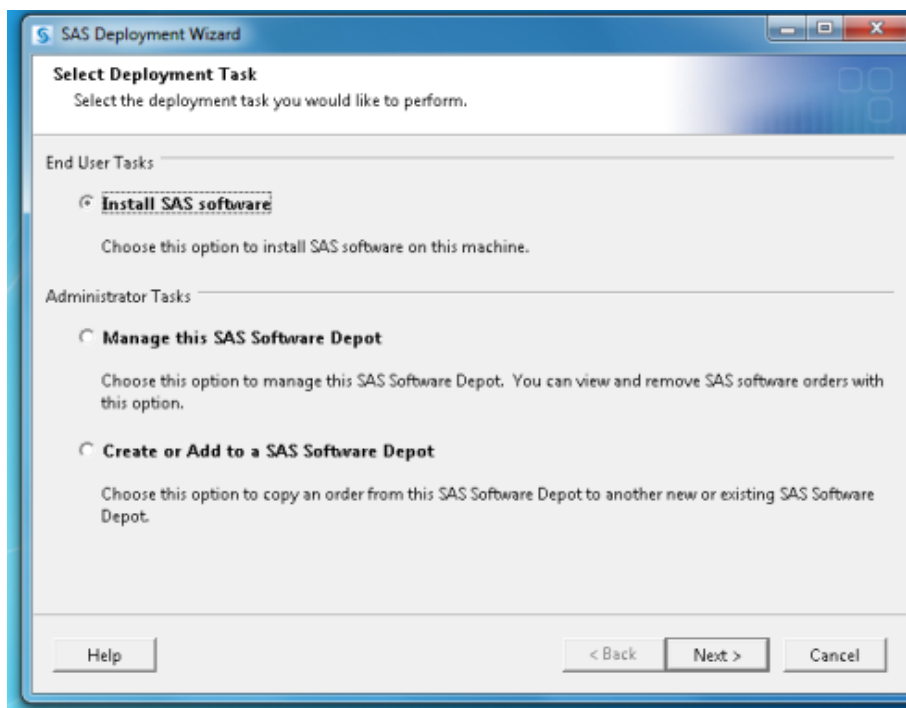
SAS Deployment Wizard

Select Deployment Task

Select the deployment task you would like to perform.

End User Tasks

Install SAS software

Choose this option to install SAS software on this machine.

Administrator Tasks

Manage this SAS Software Depot

Choose this option to manage this SAS Software Depot. You can view and remove SAS software orders with this option.

Create or Add to a SAS Software Depot

Choose this option to copy an order from this SAS Software Depot to another new or existing SAS Software Depot.

Help

< Back

Next >

Cancel